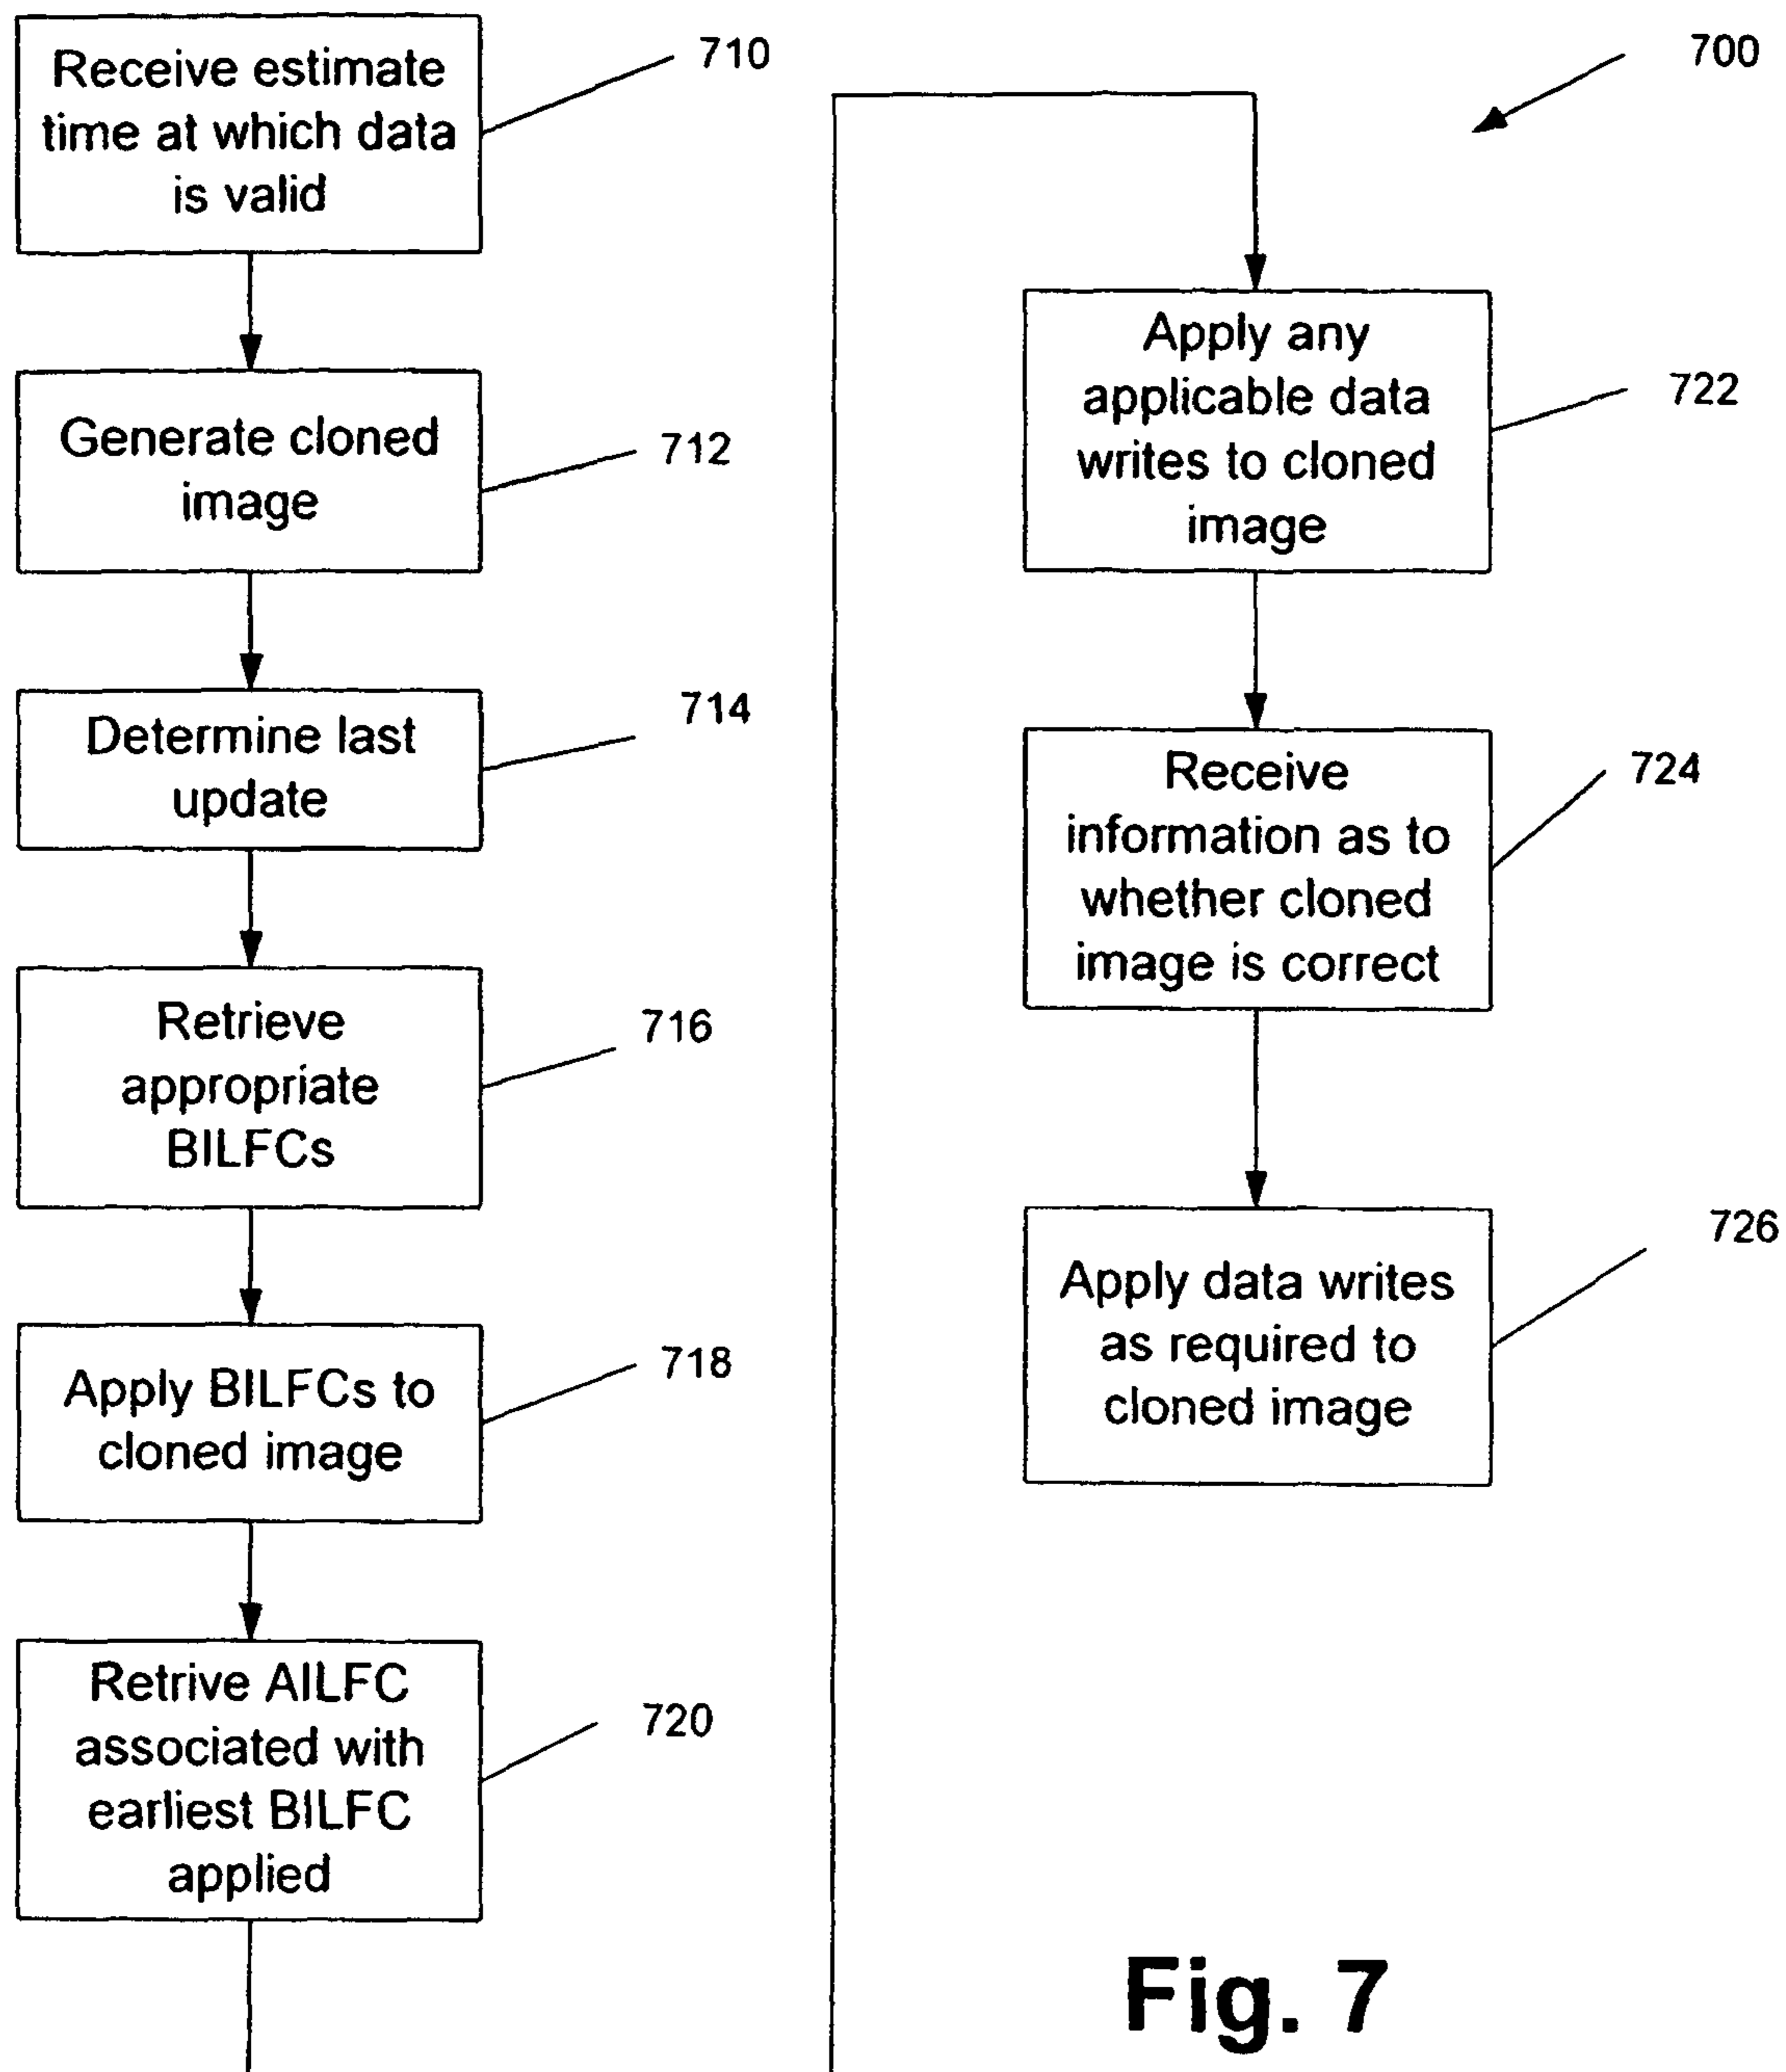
700

Receive estimate time at which data is valid

710

Generate cloned image

712

Determine last update

714

Retrieve appropriate BILFCs

716

Apply BILFCs to cloned image

718

Retrive AILFC associated with earliest BILFC applied

720

Apply any applicable data writes to cloned image

722

Receive information as to whether cloned image is correct

724

Apply data writes as required to cloned image

726

Fig. 7